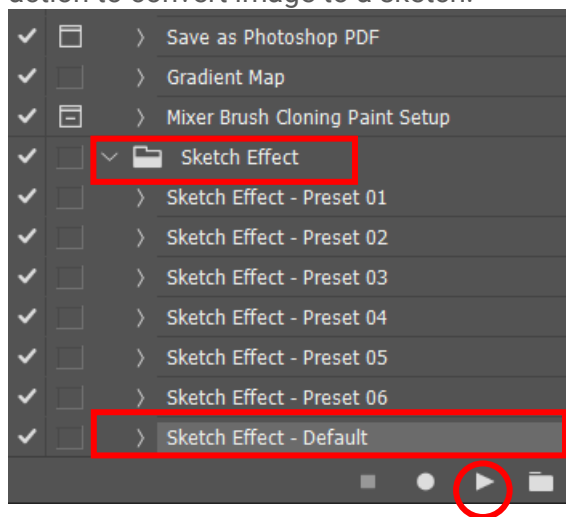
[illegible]

Save as Photoshop PDF
Gradient Map
Mixer Brush Cloning Paint Setup
Sketch Effect
Sketch Effect - Preset 01
Sketch Effect - Preset 02
Sketch Effect - Preset 03
Sketch Effect - Preset 04
Sketch Effect - Preset 05
Sketch Effect - Preset 06
Sketch Effect - Default